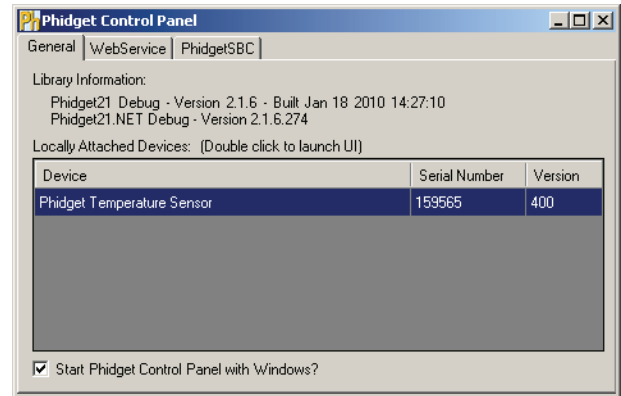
Ph Phidget Control Panel

General | WebService | PhidgetSBC

Library Information:

Phidget21 Debug - Version 2.1.6 - Built Jan 18 2010 14:27:10
Phidget21.NET Debug - Version 2.1.6.274

Locally Attached Devices: (Double click to launch UI)

| Device | Serial Number | Version |
|---|---|---|
| Phidget Temperature Sensor | 159565 | 400 |

Start Phidget Control Panel with Windows?